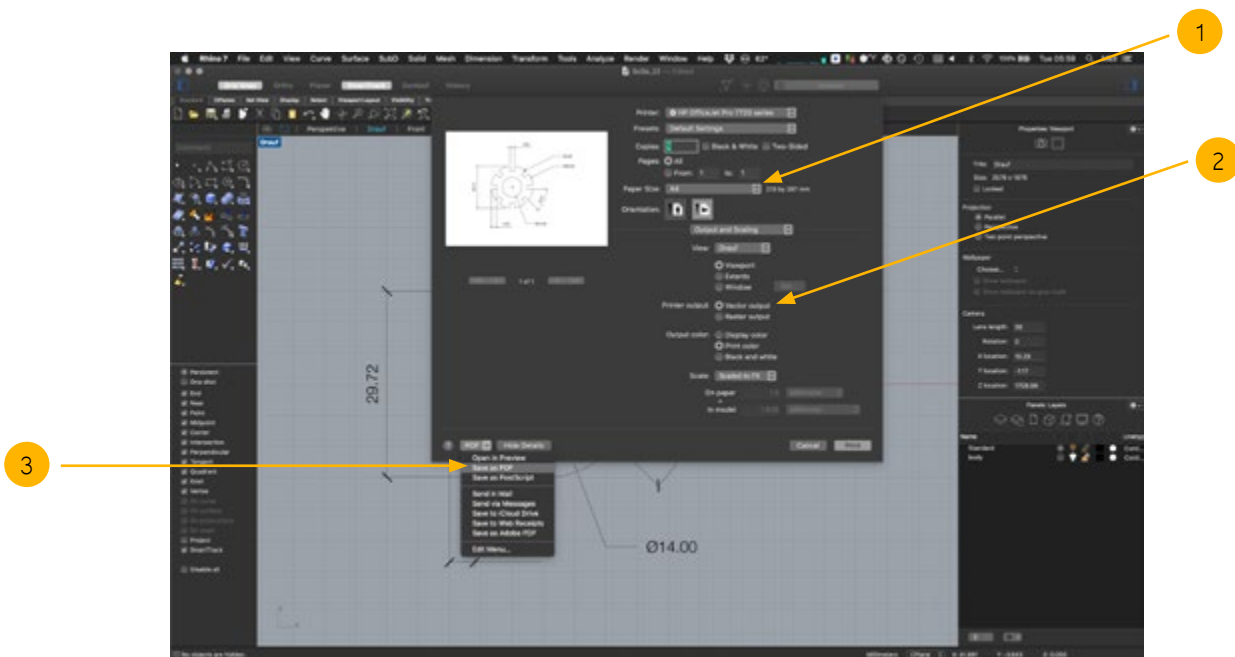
1

2

3

Rhino 7 File Edit View Curve Surface SubD Solid Mesh Dimension Transform Tools Analyze Render Window Help

Tue 05:59

Perspective Draufsicht Front

Printer: HP OfficeJet Pro 7720 series

Presets: Default Settings

Copies: 1 Black & White Two-Sided

Pages: All

From: 1 to: 1

Paper Size: A4 210 by 297 mm

Orientation:

Output and Scaling

View: Drauf

Viewport

Extents

Window

Printer output: Vector output

Raster output

Output color: Display color

Print color

Black and white

Scale: Scaled to Fit

On paper

In model

1 of 1

? PDF Hide Details Cancel Print

Open in Preview

Save as PDF

Save as PostScript

Send in Mail

Send via Messages

Save to iCloud Drive

Save to Web Receipts

Save as Adobe PDF

Edit Menu...

29.72

Ø14.00

Properties: Viewport

Title: Drauf

Projection

Parallel

Perspective

Two-point perspective

Wallpaper

Camera

Lens length

Rotation

X location

Y location

Z location

Panels: Layers

Name

Standard

body

Persistent

One shot

End

Near

Point

Midpoint

Center

Intersection

Perpendicular

Tangent

Quadrant

Knot

Vertex

Project

SmartTrack

Disable all

No objects are hidden.

Millimeters